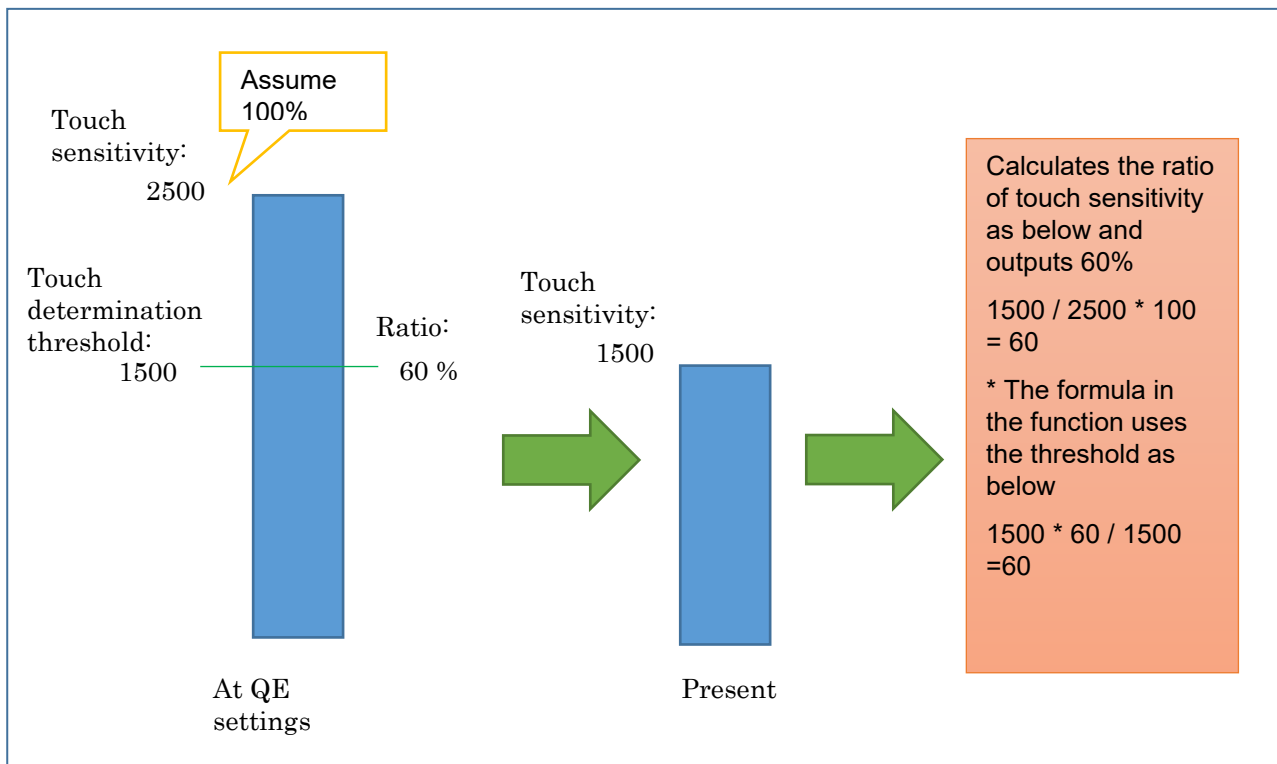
Assume 100%

Touch sensitivity: 2500

Touch determination threshold: 1500

Ratio: 60 %

At QE settings

Touch sensitivity: 1500

Present

Calculates the ratio of touch sensitivity as below and outputs 60%

1500 / 2500 * 100 = 60

* The formula in the function uses the threshold as below

1500 * 60 / 1500 =60